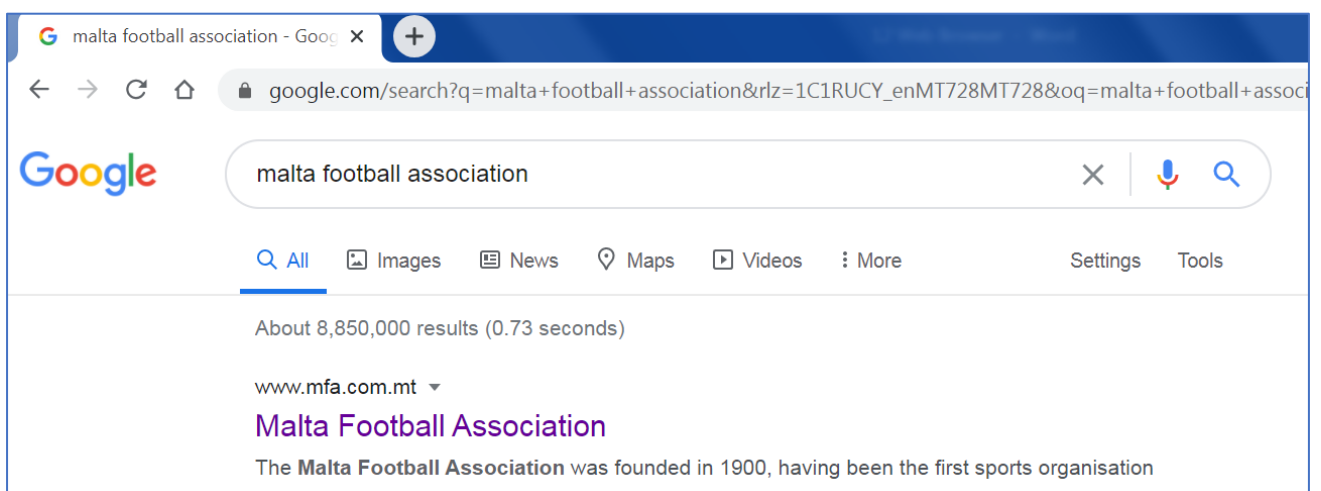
malta football association - Goog ×

google.com/search?q=malta+football+association&rlz=1C1RUCY_enMT728MT728&oq=malta+football+associ

Google

malta football association

All Images News Maps Videos More Settings Tools

About 8,850,000 results (0.73 seconds)

www.mfa.com.mt

Malta Football Association

The **Malta Football Association** was founded in 1900, having been the first sports organisation